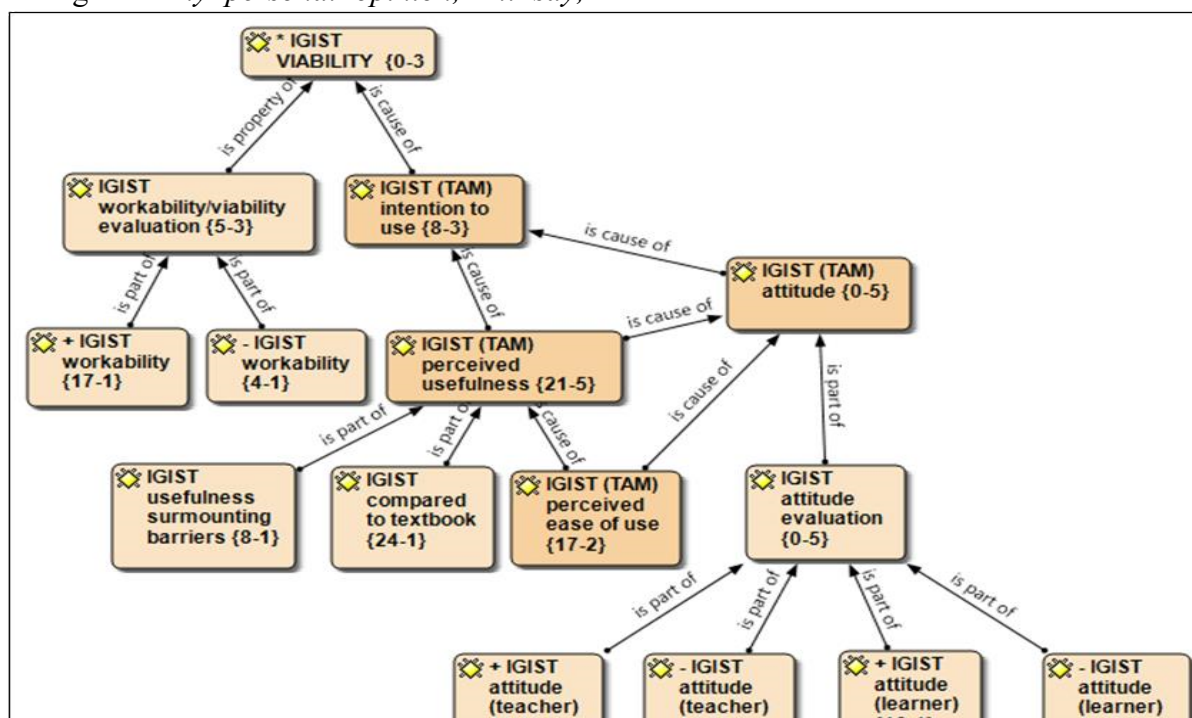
* IGIST VIABILITY {0-3

is property of

is cause of

IGIST workability/viability evaluation {5-3}

IGIST (TAM) intention to use {8-3}

is cause of

IGIST (TAM) attitude {0-5}

is part of

is part of

is cause of

is cause of

+ IGIST workability {17-1}

- IGIST workability {4-1}

IGIST (TAM) perceived usefulness {21-5}

is cause of

is part of

is part of

is part of

is cause of

IGIST usefulness surmounting barriers {8-1}

IGIST compared to textbook {24-1}

IGIST (TAM) perceived ease of use {17-2}

IGIST attitude evaluation {0-5}

is part of

is part of

is part of

is part of

+ IGIST attitude (teacher)

- IGIST attitude (teacher)

+ IGIST attitude (learner)

- IGIST attitude (learner)